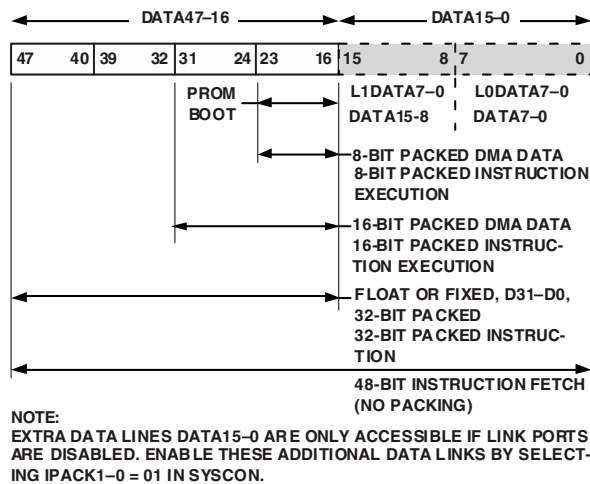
DATA47–16

DATA15–0

| 47 | 40 | 39 | 32 | 31 | 24 | 23 | 16 | 15 | 8 | 7 | 0 |
|---|---|---|---|---|---|---|---|---|---|---|---|

PROM BOOT

L1DATA7–0
DATA15-8

L0DATA7–0
DATA7–0

8-BIT PACKED DMA DATA
8-BIT PACKED INSTRUCTION EXECUTION

16-BIT PACKED DMA DATA
16-BIT PACKED INSTRUCTION EXECUTION

FLOAT OR FIXED, D31–D0, 32-BIT PACKED
32-BIT PACKED INSTRUCTION

48-BIT INSTRUCTION FETCH (NO PACKING)

NOTE:
EXTRA DATA LINES DATA15–0 ARE ONLY ACCESSIBLE IF LINK PORTS ARE DISABLED. ENABLE THESE ADDITIONAL DATA LINKS BY SELECTING IPACK1–0 = 01 IN SYSCON.